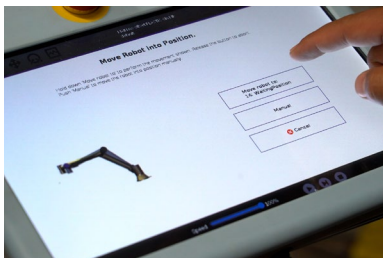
Move Robot into Position

Hold down "Move robot to" to perform the movement shown. Release the button to stop. Push "Manual" to move the robot into position manually.

Move robot to:
14_WaitingPosition

Manual

Cancel

Speed

100%